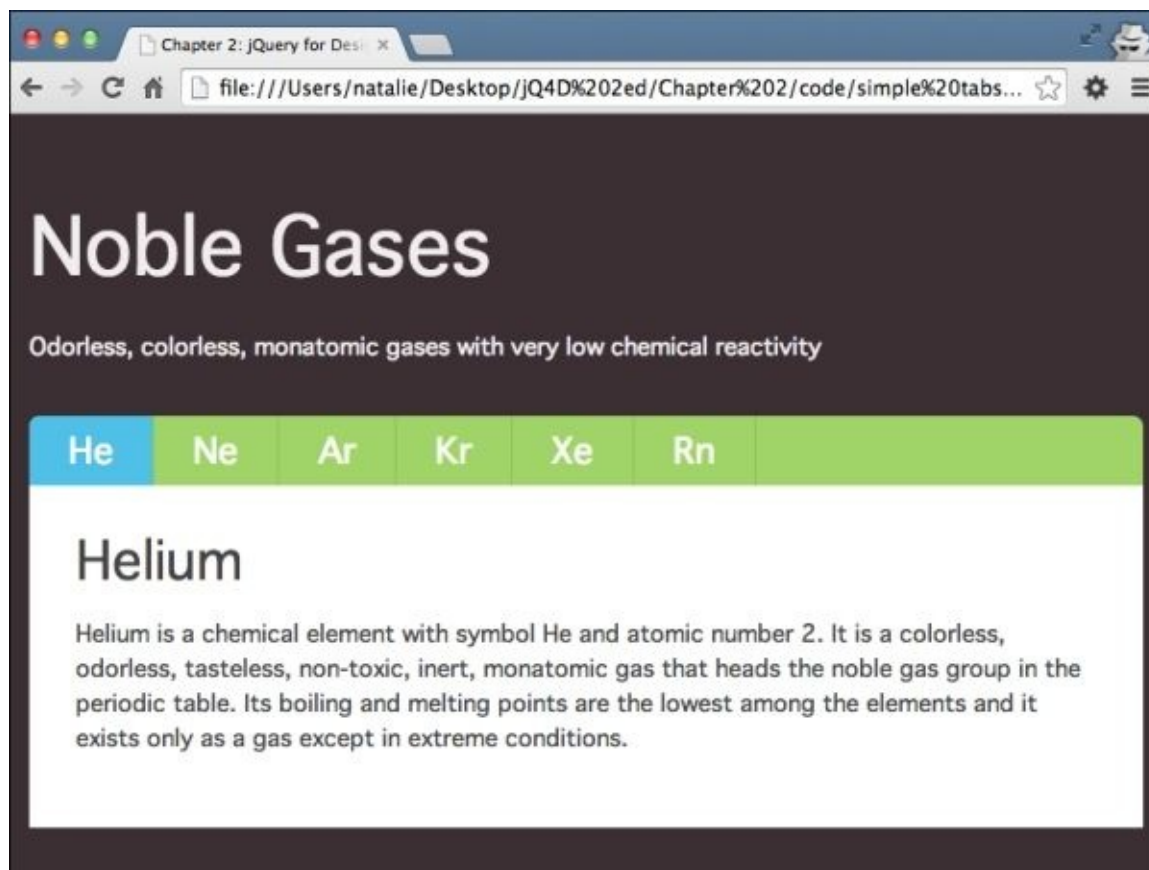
Chapter 2: jQuery for Desi ×

file:///Users/natalie/Desktop/jQ4D%202ed/Chapter%202/code/simple%20tabs...

Noble Gases

Odorless, colorless, monatomic gases with very low chemical reactivity

He Ne Ar Kr Xe Rn

Helium

Helium is a chemical element with symbol He and atomic number 2. It is a colorless, odorless, tasteless, non-toxic, inert, monatomic gas that heads the noble gas group in the periodic table. Its boiling and melting points are the lowest among the elements and it exists only as a gas except in extreme conditions.